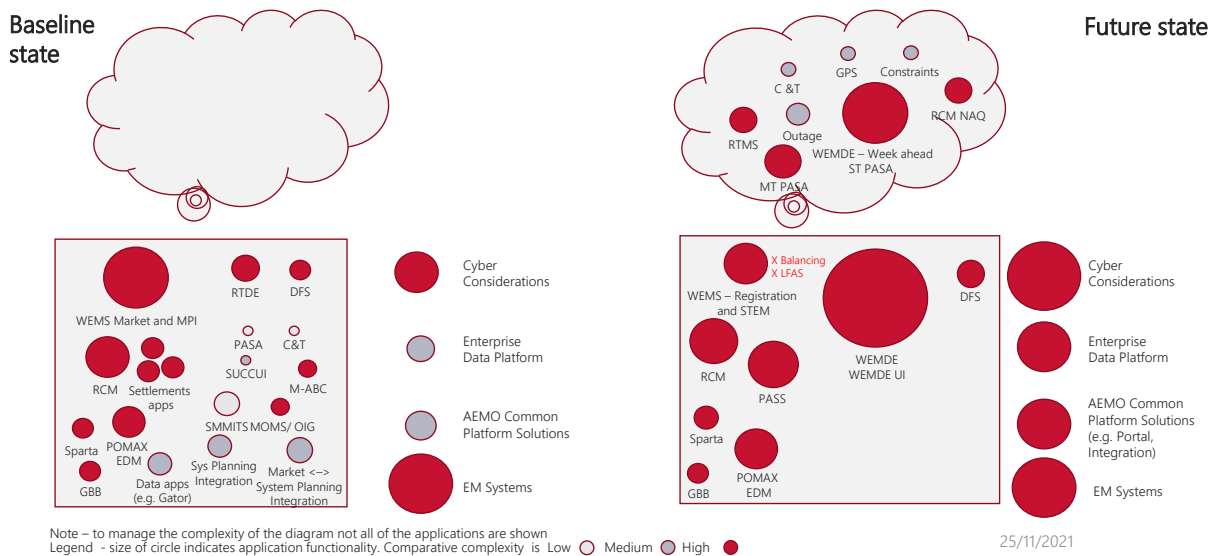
Baseline state

WEMS Market and MPI

RTDE

DFS

PASA

C&T

SUCCUI

RCM

Settlements apps

M-ABC

SMMITS

MOMS/ OIG

Sparta

POMAX EDM

GBB

Data apps (e.g. Gator)

Sys Planning Integration

Market <–> System Planning Integration

Cyber Considerations

Enterprise Data Platform

AEMO Common Platform Solutions

EM Systems

Future state

C &T

GPS

Constraints

RTMS

Outage

RCM NAQ

WEMDE – Week ahead ST PASA

MT PASA

X Balancing
X LFAS

WEMS – Registration and STEM

DFS

WEMDE
WEMDE UI

RCM

PASS

Sparta

GBB

POMAX EDM

Cyber Considerations

Enterprise Data Platform

AEMO Common Platform Solutions (e.g. Portal, Integration)

EM Systems

Note – to manage the complexity of the diagram not all of the applications are shown
Legend - size of circle indicates application functionality. Comparative complexity is Low Medium High

25/11/2021